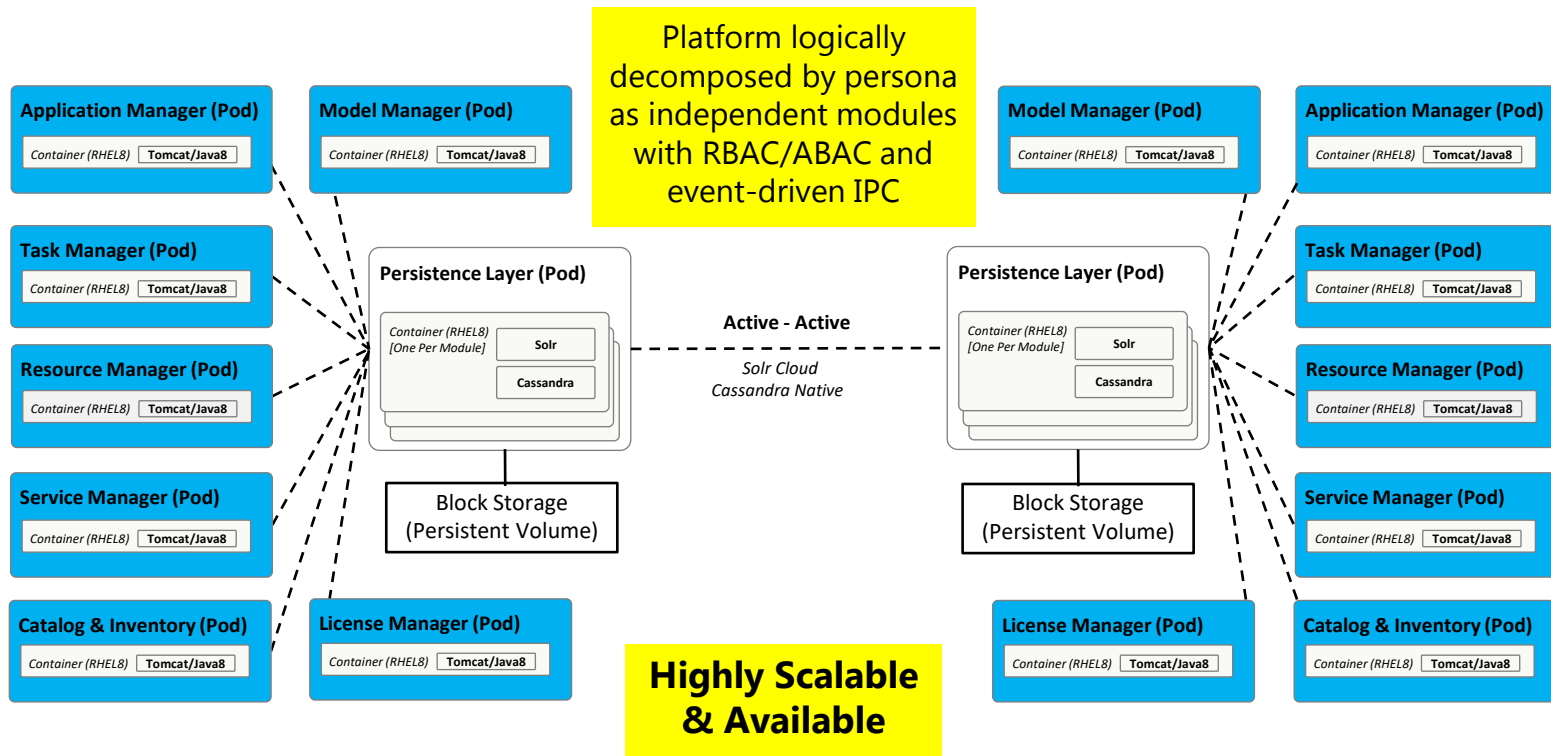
Platform logically decomposed by persona as independent modules with RBAC/ABAC and event-driven IPC

Application Manager (Pod)
Container (RHEL8) Tomcat/Java8

Model Manager (Pod)
Container (RHEL8) Tomcat/Java8

Task Manager (Pod)
Container (RHEL8) Tomcat/Java8

Resource Manager (Pod)
Container (RHEL8) Tomcat/Java8

Service Manager (Pod)
Container (RHEL8) Tomcat/Java8

Catalog & Inventory (Pod)
Container (RHEL8) Tomcat/Java8

License Manager (Pod)
Container (RHEL8) Tomcat/Java8

Persistence Layer (Pod)
Container (RHEL8) [One Per Module] Solr Cassandra

Block Storage (Persistent Volume)

Active - Active
Solr Cloud
Cassandra Native

Persistence Layer (Pod)
Container (RHEL8) [One Per Module] Solr Cassandra

Block Storage (Persistent Volume)

Model Manager (Pod)
Container (RHEL8) Tomcat/Java8

Application Manager (Pod)
Container (RHEL8) Tomcat/Java8

Task Manager (Pod)
Container (RHEL8) Tomcat/Java8

Resource Manager (Pod)
Container (RHEL8) Tomcat/Java8

Service Manager (Pod)
Container (RHEL8) Tomcat/Java8

License Manager (Pod)
Container (RHEL8) Tomcat/Java8

Catalog & Inventory (Pod)
Container (RHEL8) Tomcat/Java8

Highly Scalable & Available